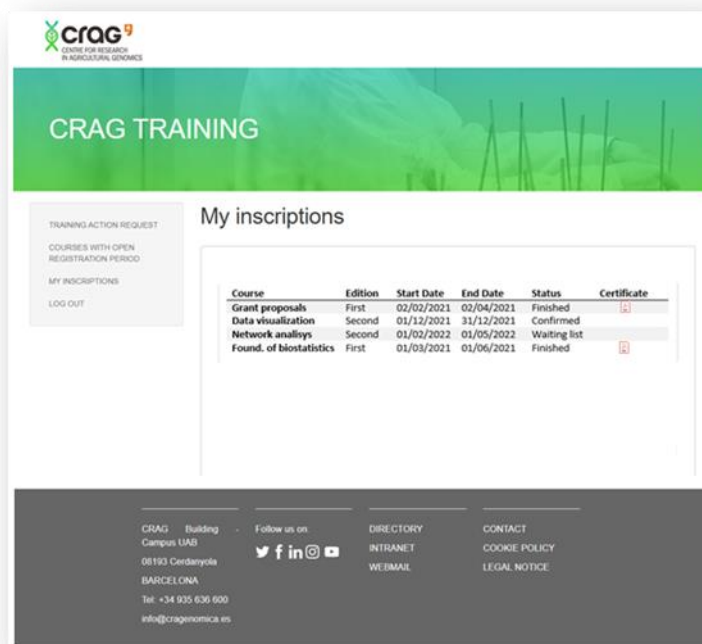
crag
CENTRE FOR RESEARCH IN AGRICULTURAL GENOMICS

CRAG TRAINING

TRAINING ACTION REQUEST
COURSES WITH OPEN REGISTRATION PERIOD
MY INSCRIPTIONS
LOG OUT

My inscriptions

| Course | Edition | Start Date | End Date | Status | Certificate |
|---|---|---|---|---|---|
| Grant proposals | First | 02/02/2021 | 02/04/2021 | Finished | |
| Data visualization | Second | 01/12/2021 | 31/12/2021 | Confirmed | |
| Network analisys | Second | 01/02/2022 | 01/05/2022 | Waiting list | |
| Found. of biostatistics | First | 01/03/2021 | 01/06/2021 | Finished | |

CRAG Building - Campus UAB
08193 Cerdanyola
BARCELONA
Tel: +34 935 636 600
info@cragenomica.es

Follow us on

DIRECTORY
INTRANET
WEBMAIL

CONTACT
COOKIE POLICY
LEGAL NOTICE